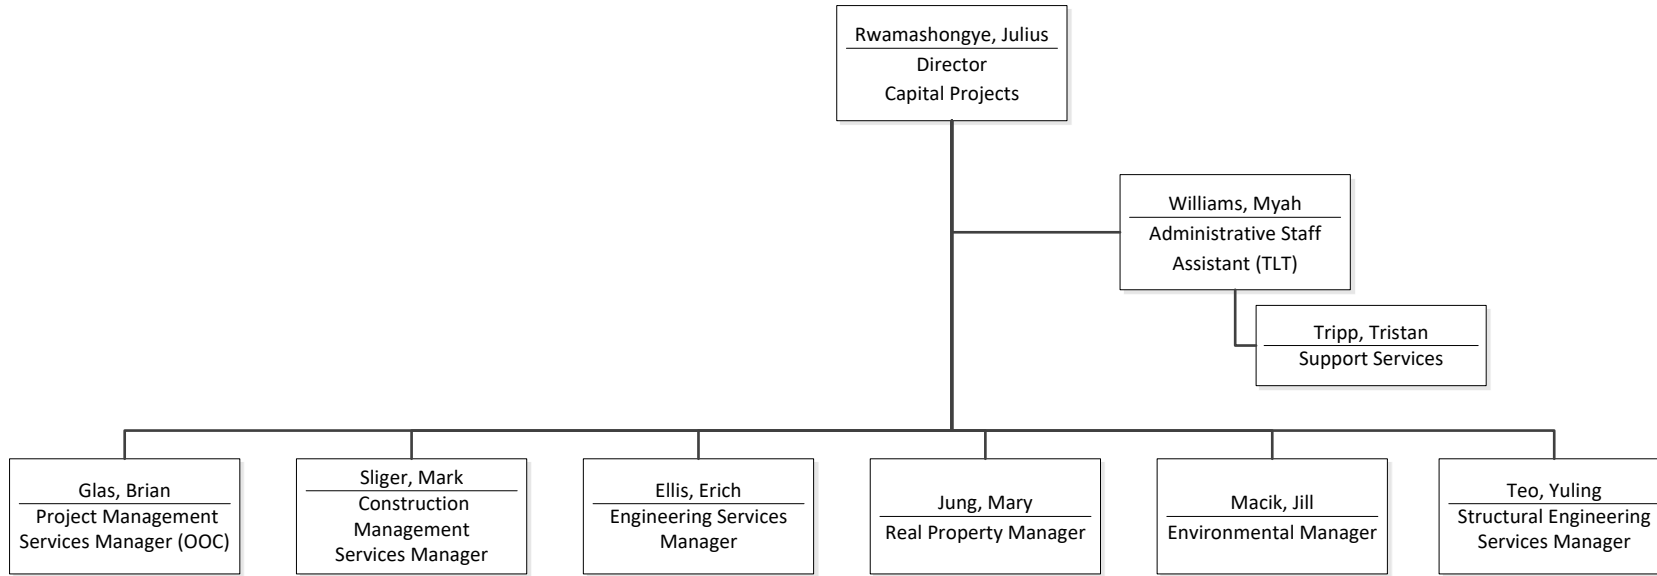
Rwamashongye, Julius
Director
Capital Projects

Williams, Myah
Administrative Staff Assistant (TLT)

Tripp, Tristan
Support Services

Glas, Brian
Project Management Services Manager (OOC)

Sliger, Mark
Construction Management Services Manager

Ellis, Erich
Engineering Services Manager

Jung, Mary
Real Property Manager

Macik, Jill
Environmental Manager

Teo, Yuling
Structural Engineering Services Manager